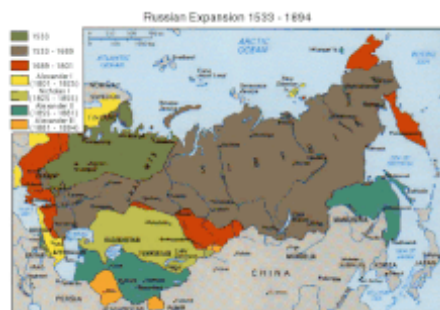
Russian Expansion 1533 - 1894

1533
1533 - 1689
1689 - 1801
Alexander I
(1801 - 1825)
Nicholas I
(1825 - 1855)
Alexander II
(1855 - 1881)
Alexander III
(1881 - 1894)

ARCTIC OCEAN
ATLANTIC OCEAN
BERING SEA
CHINA
PERSIA
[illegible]